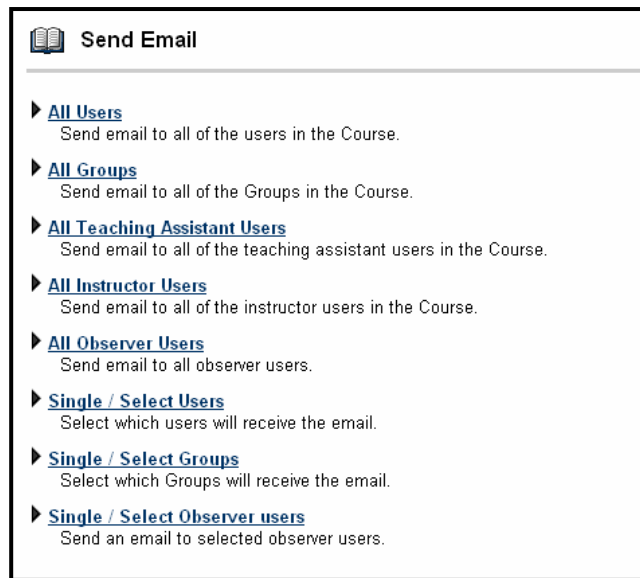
Send Email

All Users
Send email to all of the users in the Course.

All Groups
Send email to all of the Groups in the Course.

All Teaching Assistant Users
Send email to all of the teaching assistant users in the Course.

All Instructor Users
Send email to all of the instructor users in the Course.

All Observer Users
Send email to all observer users.

Single / Select Users
Select which users will receive the email.

Single / Select Groups
Select which Groups will receive the email.

Single / Select Observer users
Send an email to selected observer users.